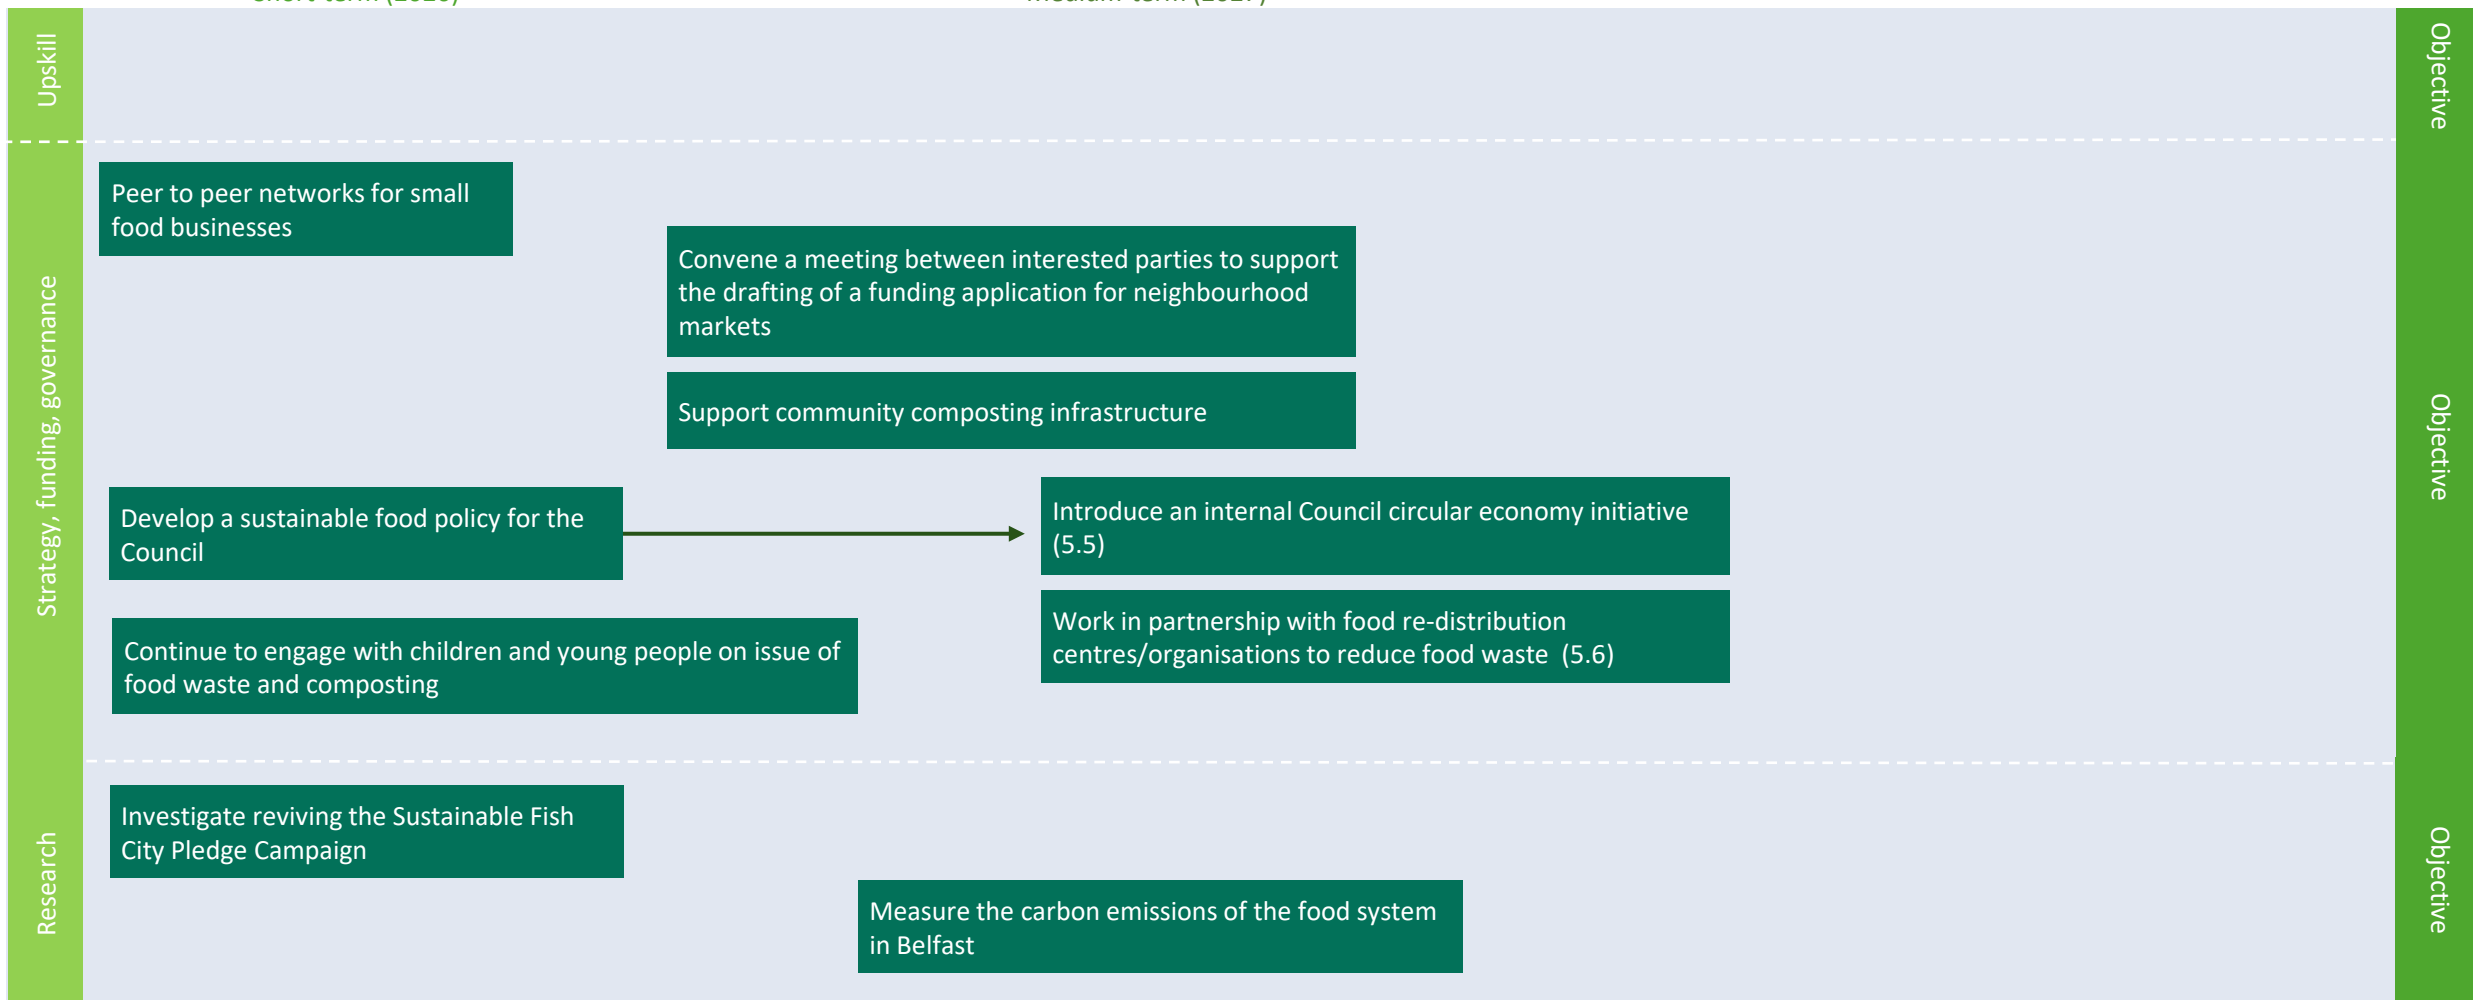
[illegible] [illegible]

Upskill

Objective

Strategy, funding, governance

Peer to peer networks for small food businesses

Convene a meeting between interested parties to support the drafting of a funding application for neighbourhood markets

Support community composting infrastructure

Develop a sustainable food policy for the Council

Introduce an internal Council circular economy initiative (5.5)

Continue to engage with children and young people on issue of food waste and composting

Work in partnership with food re-distribution centres/organisations to reduce food waste (5.6)

Objective

Research

Investigate reviving the Sustainable Fish City Pledge Campaign

Measure the carbon emissions of the food system in Belfast

Objective